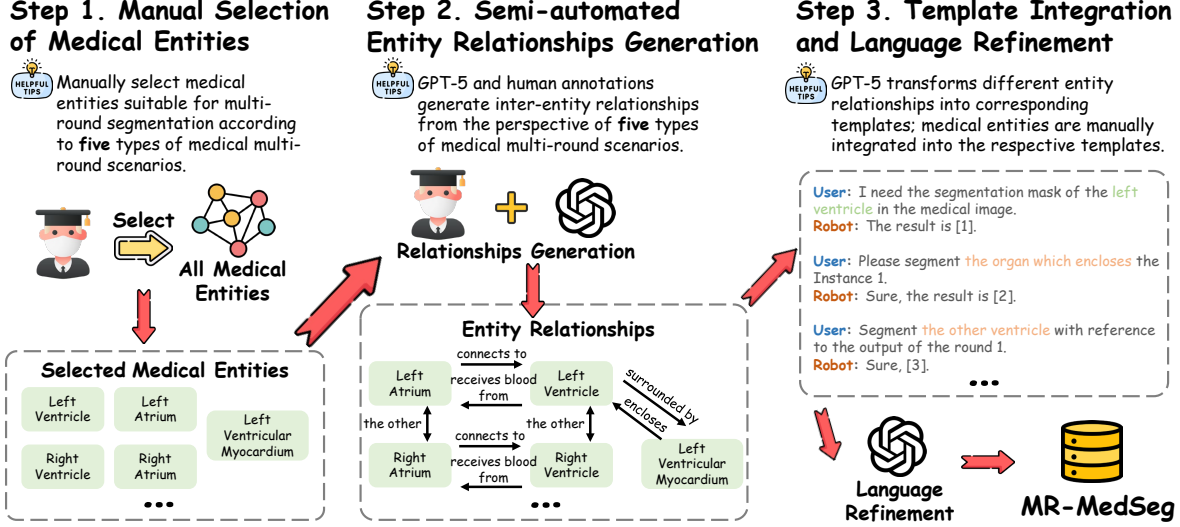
Step 1. Manual Selection of Medical Entities

HELPFUL TIPS

Manually select medical entities suitable for multi-round segmentation according to **five** types of medical multi-round scenarios.

Select

All Medical Entities

Selected Medical Entities

Left Ventricle

Left Atrium

Left Ventricular Myocardium

Right Ventricle

Right Atrium

•••

Step 2. Semi-automated Entity Relationships Generation

HELPFUL TIPS

GPT-5 and human annotations generate inter-entity relationships from the perspective of **five** types of medical multi-round scenarios.

Relationships Generation

Entity Relationships

Left Atrium

connects to

receives blood from

Left Ventricle

surrounded by

encloses

the other

the other

Right Atrium

connects to

receives blood from

Right Ventricle

Left Ventricular Myocardium

Step 3. Template Integration and Language Refinement

HELPFUL TIPS

GPT-5 transforms different entity relationships into corresponding templates; medical entities are manually integrated into the respective templates.

User: I need the segmentation mask of the left ventricle in the medical image.
Robot: The result is [1].

User: Please segment the organ which encloses the Instance 1.
Robot: Sure, the result is [2].

User: Segment the other ventricle with reference to the output of the round 1.
Robot: Sure, [3].

•••

Language Refinement

MR-MedSeg